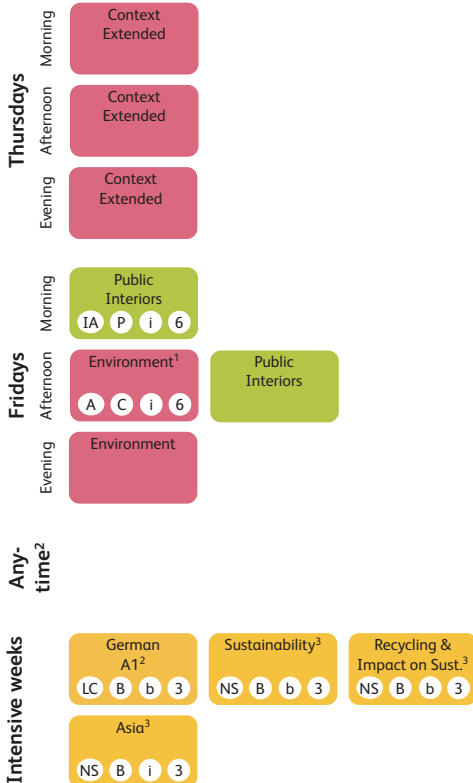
Thursdays

Morning
Context Extended

Afternoon
Context Extended

Evening
Context Extended

Fridays

Morning
Public Interiors
IA P i 6

Afternoon
Environment$^1$
A C i 6

Public Interiors

Evening
Environment

Any-time$^2$

Intensive weeks

German A1$^2$
LC B b 3

Sustainability$^3$
NS B b 3

Recycling & Impact on Sust.$^3$
NS B b 3

Asia$^3$
NS B i 3